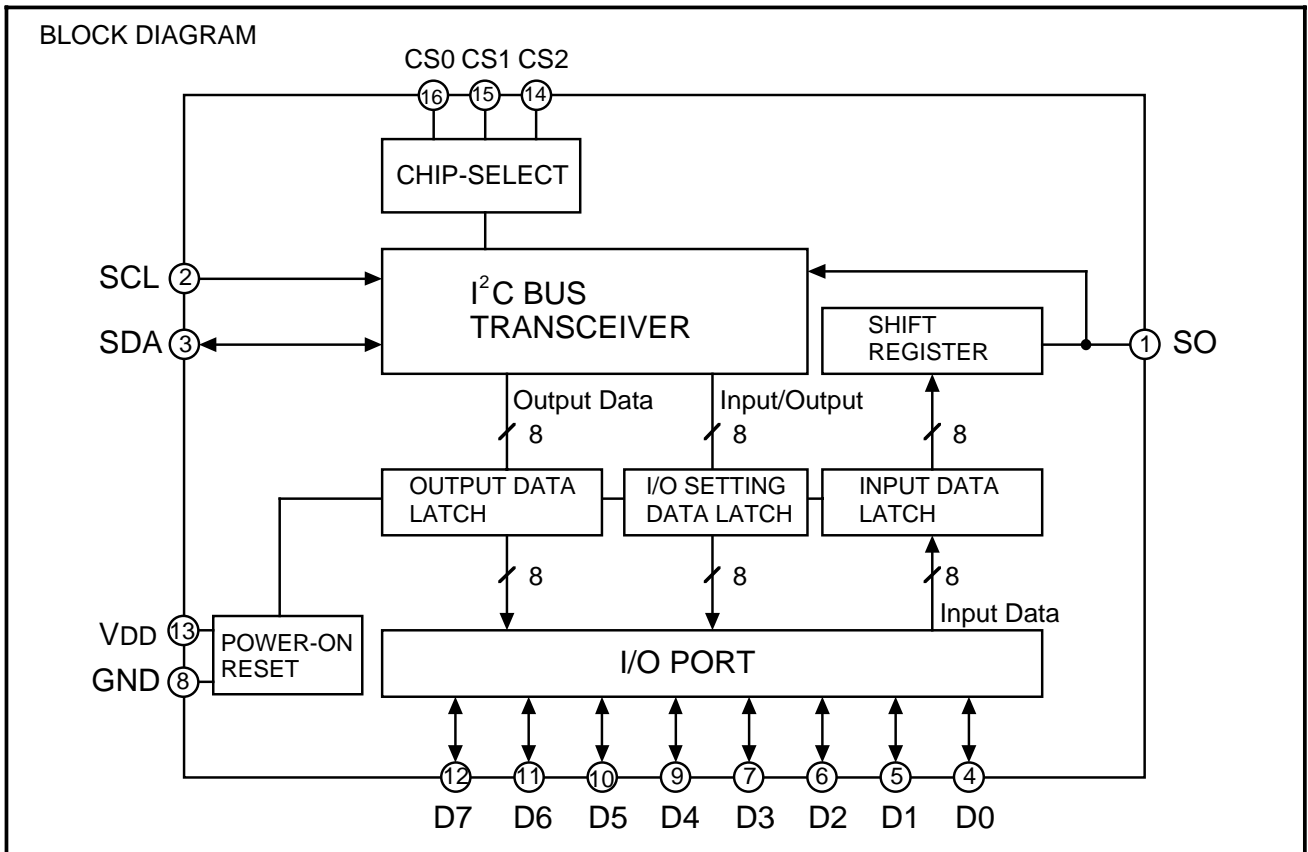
BLOCK DIAGRAM

CS0 CS1 CS2
16 15 14

CHIP-SELECT

SCL 2
SDA 3

$I^2C$ BUS TRANSCEIVER

SHIFT REGISTER

1 SO

Output Data
8

Input/Output
8

8

OUTPUT DATA LATCH

I/O SETTING DATA LATCH

INPUT DATA LATCH

8
8
8
Input Data

VDD 13
GND 8

POWER-ON RESET

I/O PORT

12 11 10 9 7 6 5 4
D7 D6 D5 D4 D3 D2 D1 D0